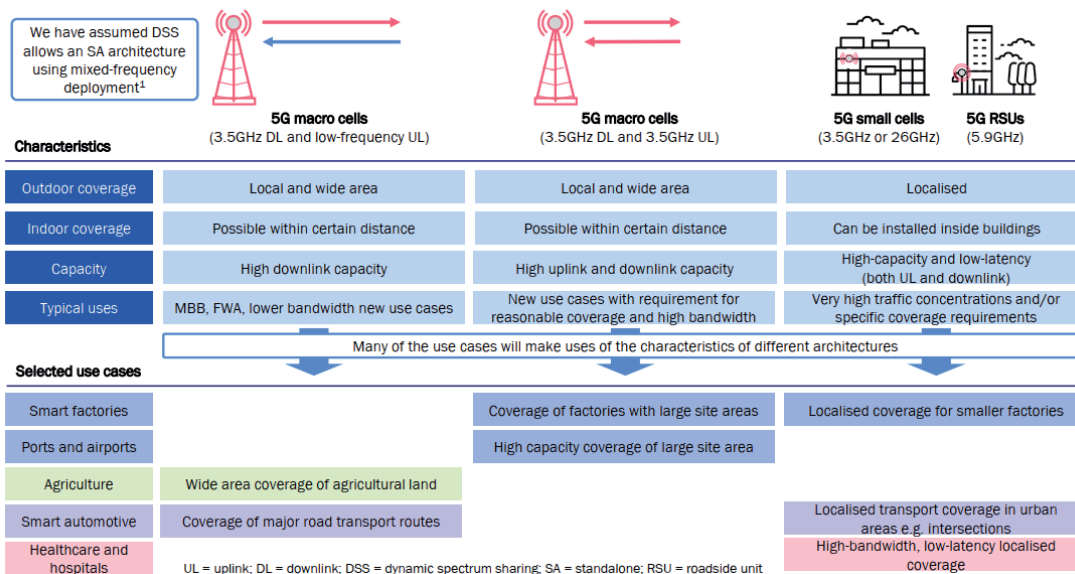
We have assumed DSS allows an SA architecture using mixed-frequency deployment$^1$

5G macro cells
(3.5GHz DL and low-frequency UL)

5G macro cells
(3.5GHz DL and 3.5GHz UL)

5G small cells
(3.5GHz or 26GHz)

5G RSUs
(5.9GHz)

Characteristics

| | | | |
|---|---|---|---|
| Outdoor coverage | Local and wide area | Local and wide area | Localised |
| Indoor coverage | Possible within certain distance | Possible within certain distance | Can be installed inside buildings |
| Capacity | High downlink capacity | High uplink and downlink capacity | High-capacity and low-latency (both UL and downlink) |
| Typical uses | MBB, FWA, lower bandwidth new use cases | New use cases with requirement for reasonable coverage and high bandwidth | Very high traffic concentrations and/or specific coverage requirements |

Many of the use cases will make uses of the characteristics of different architectures

Selected use cases

| | | | |
|---|---|---|---|
| Smart factories | | Coverage of factories with large site areas | Localised coverage for smaller factories |
| Ports and airports | | High capacity coverage of large site area | |
| Agriculture | Wide area coverage of agricultural land | | |
| Smart automotive | Coverage of major road transport routes | | Localised transport coverage in urban areas e.g. intersections |
| Healthcare and hospitals | | | High-bandwidth, low-latency localised coverage |

UL = uplink; DL = downlink; DSS = dynamic spectrum sharing; SA = standalone; RSU = roadside unit